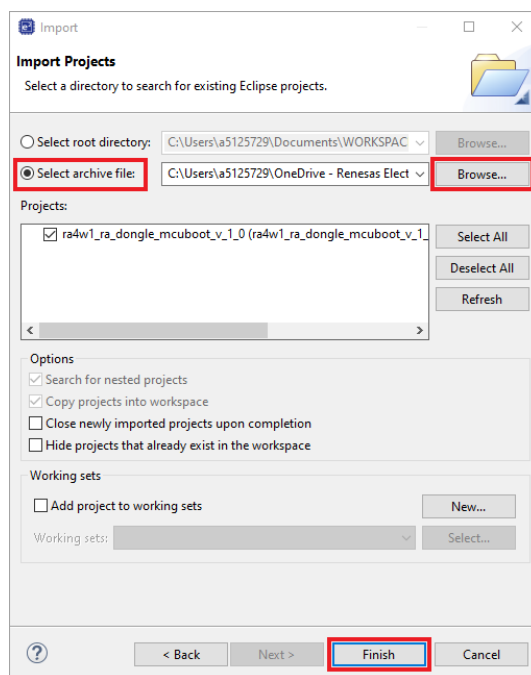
Import

Import Projects
Select a directory to search for existing Eclipse projects.

Select root directory: C:\Users\a5125729\Documents\WORKSPAC Browse...
Select archive file: C:\Users\a5125729\OneDrive - Renesas Elect Browse...

Projects:
ra4w1_ra_dongle_mcuboot_v_1_0 (ra4w1_ra_dongle_mcuboot_v_1_

Select All
Deselect All
Refresh

Options
Search for nested projects
Copy projects into workspace
Close newly imported projects upon completion
Hide projects that already exist in the workspace

Working sets
Add project to working sets
New...
Working sets:
Select...

?
< Back
Next >
Finish
Cancel